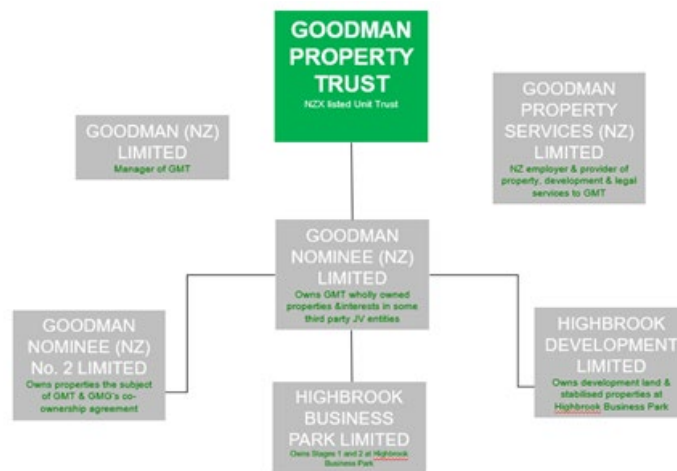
GOODMAN PROPERTY TRUST
NZX listed Unit Trust

GOODMAN (NZ) LIMITED
Manager of GMT

GOODMAN PROPERTY SERVICES (NZ) LIMITED
NZ employer & provider of property, development & legal services to GMT

GOODMAN NOMINEE (NZ) LIMITED
Owns GMT wholly owned properties &interests in some third party JV entities

GOODMAN NOMINEE (NZ) No. 2 LIMITED
Owns properties the subject of GMT & GMG's co-ownership agreement

HIGHBROOK BUSINESS PARK LIMITED
Owns Stages 1 and 2 at Highbrook Business Park

HIGHBROOK DEVELOPMENT LIMITED
Owns development land & stabilised properties at Highbrook Business Park